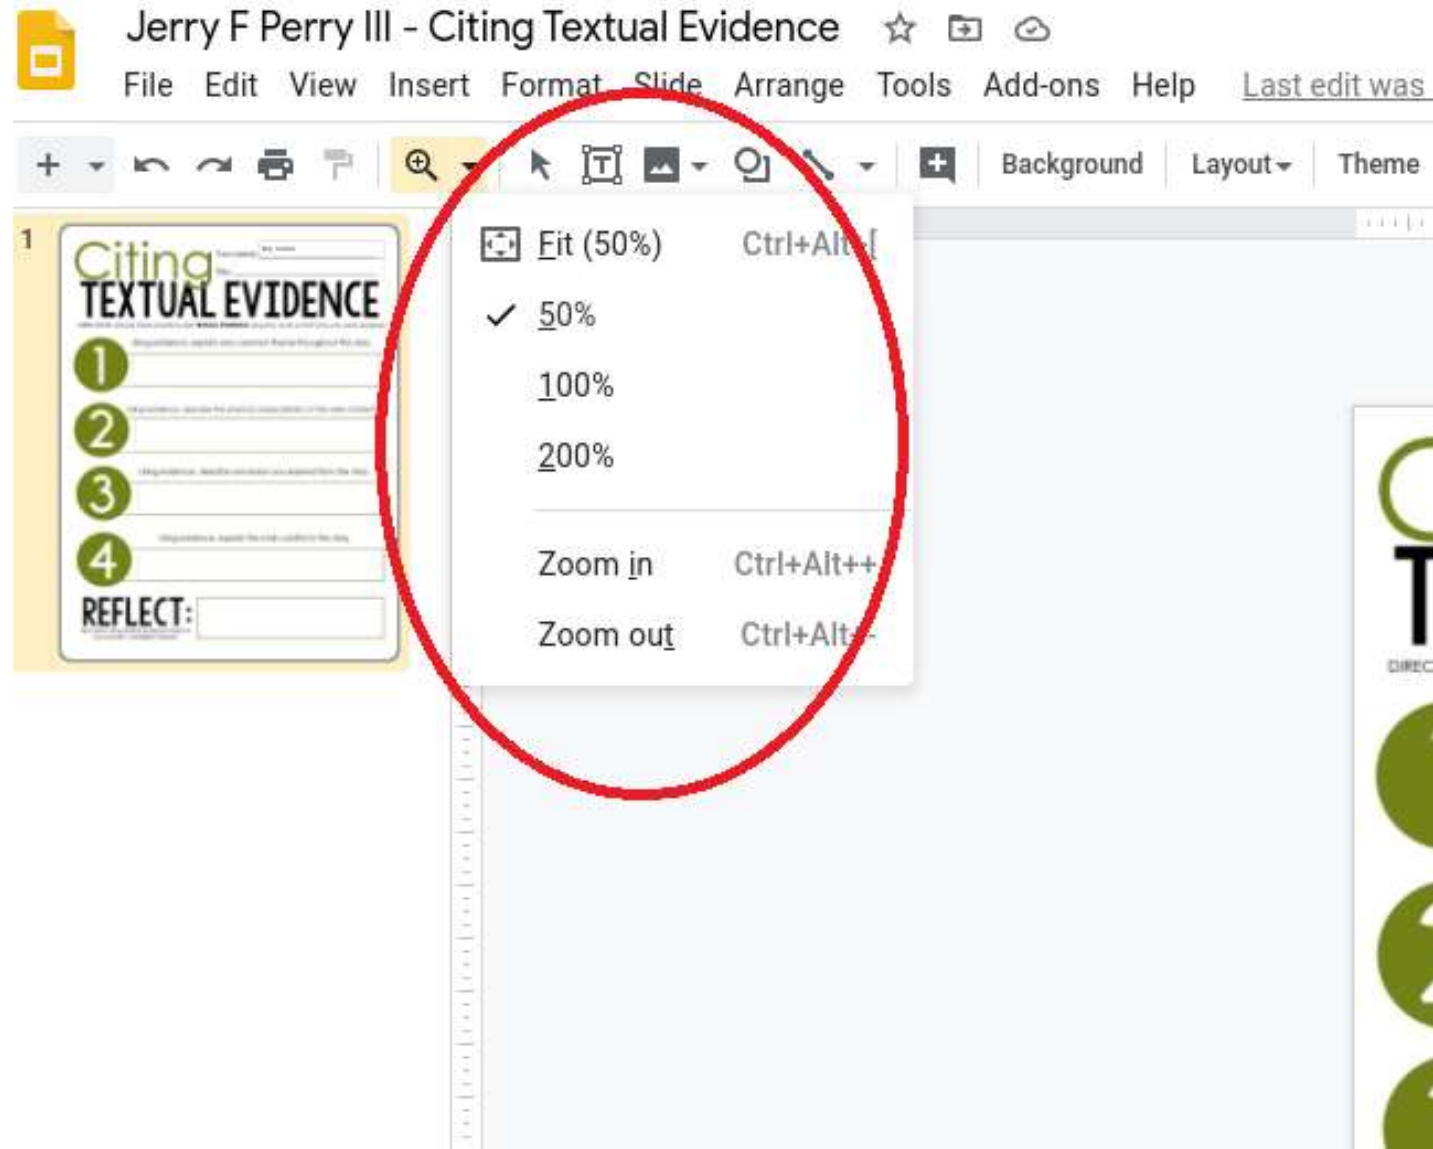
Jerry F Perry III - Citing Textual Evidence

File Edit View Insert Format Slide Arrange Tools Add-ons Help Last edit was

Background Layout Theme

1

Citing
TEXTUAL EVIDENCE

1
2
3
4
REFLECT:

Fit (50%) Ctrl+Alt+[
50%
100%
200%
Zoom in Ctrl+Alt++
Zoom out Ctrl+Alt+-

DIREC